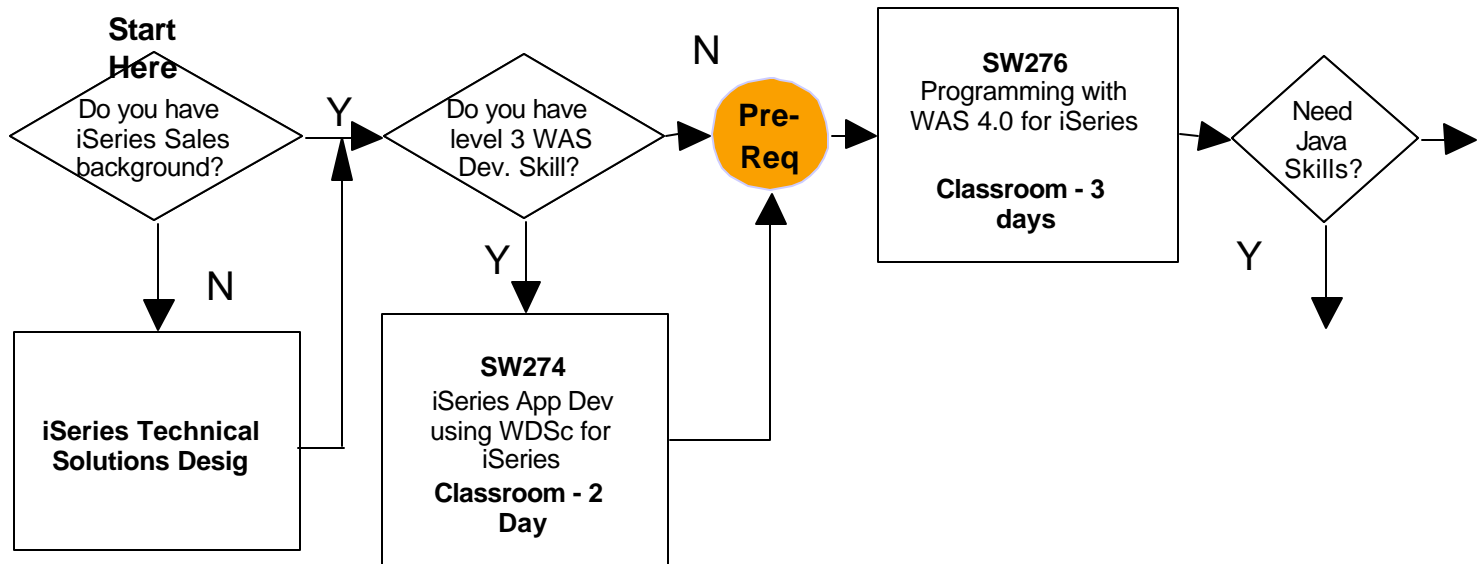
Start Here

Do you have iSeries Sales background?

Y

N

iSeries Technical Solutions Desig

Do you have level 3 WAS Dev. Skill?

Y

SW274
iSeries App Dev using WDSc for iSeries
Classroom - 2 Day

N

Pre-Req

SW276
Programming with WAS 4.0 for iSeries
Classroom - 3 days

Need Java Skills?

Y